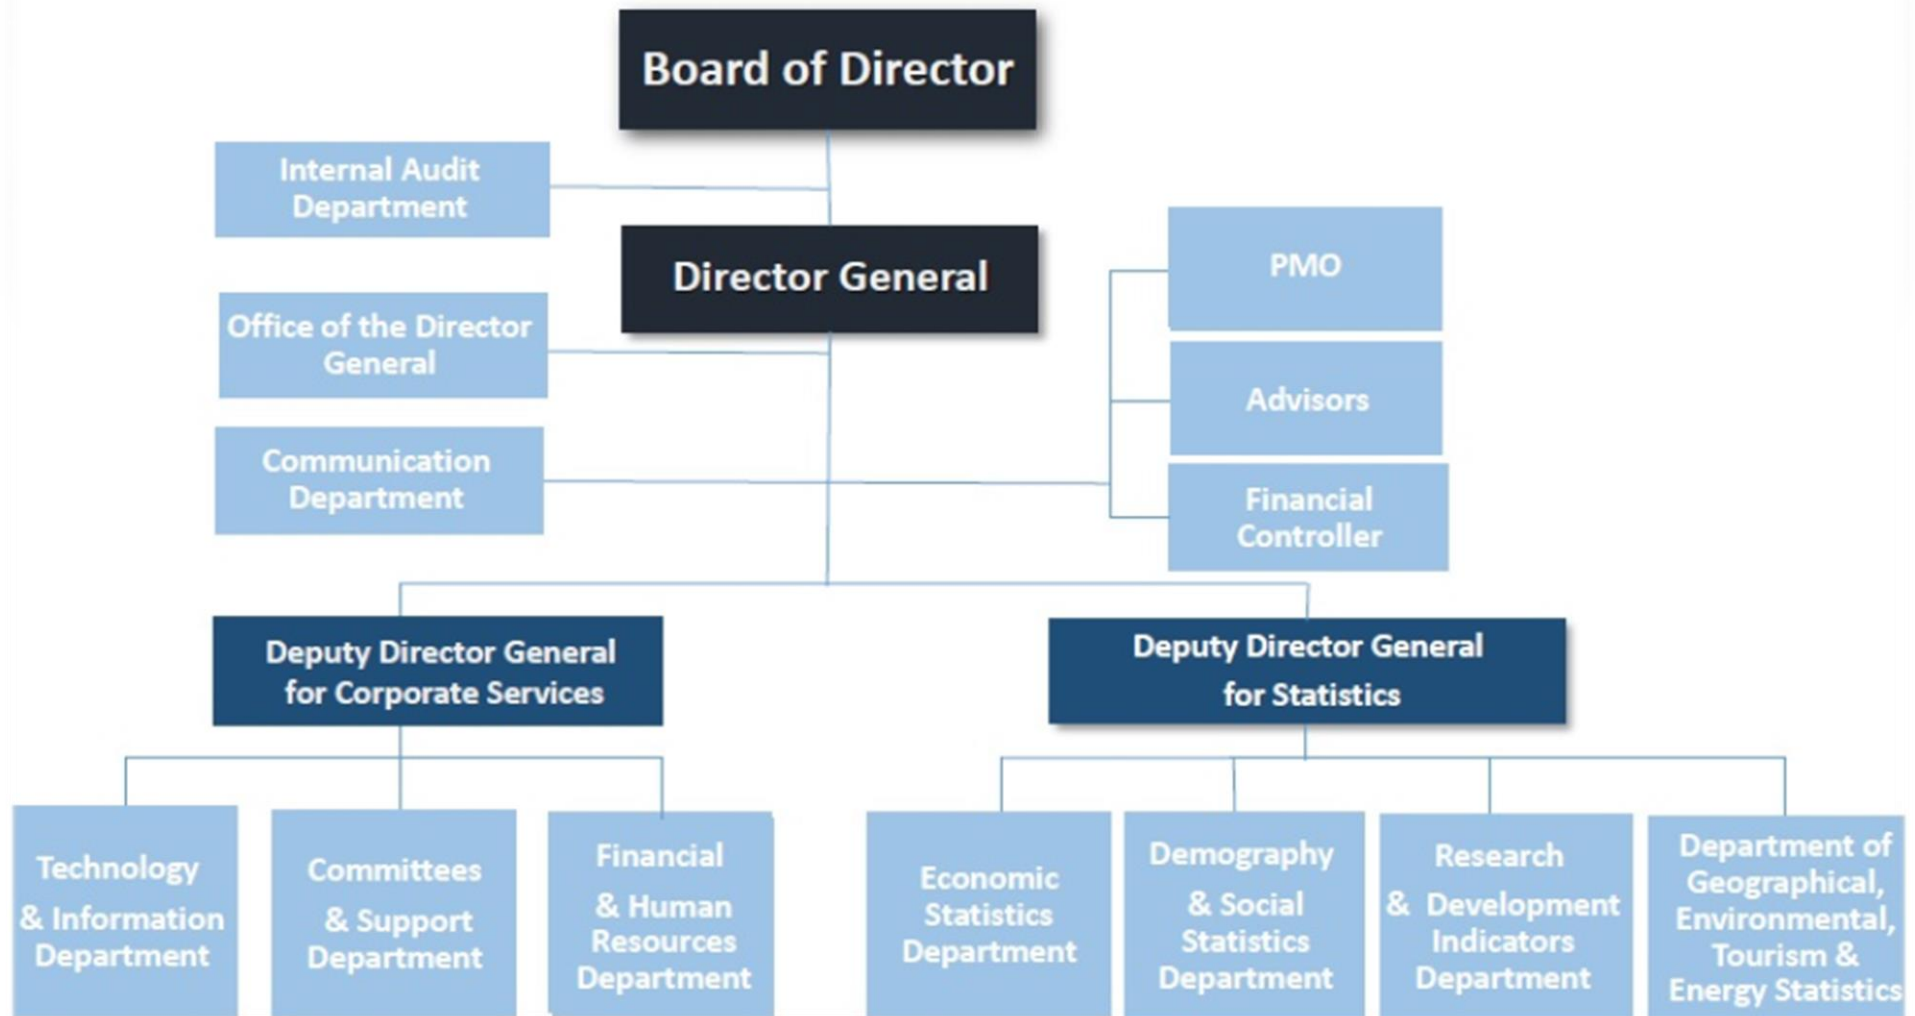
Board of Director

Internal Audit Department

Director General

PMO

Office of the Director General

Advisors

Communication Department

Financial Controller

Deputy Director General for Corporate Services

Deputy Director General for Statistics

Technology & Information Department

Committees & Support Department

Financial & Human Resources Department

Economic Statistics Department

Demography & Social Statistics Department

Research & Development Indicators Department

Department of Geographical, Environmental, Tourism & Energy Statistics